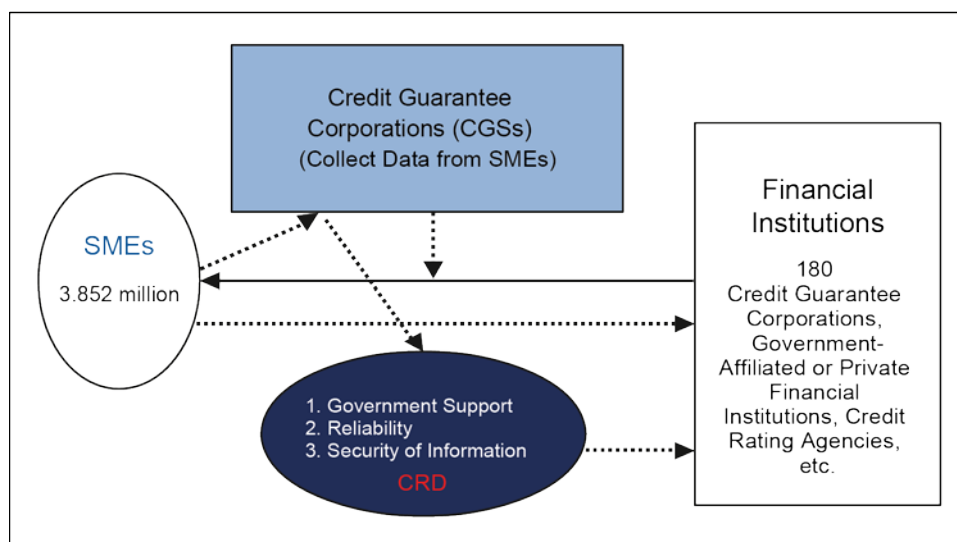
Credit Guarantee Corporations (CGSs) (Collect Data from SMEs)

SMEs

3.852 million

Financial Institutions

180 Credit Guarantee Corporations, Government-Affiliated or Private Financial Institutions, Credit Rating Agencies, etc.

1. Government Support
2. Reliability
3. Security of Information

CRD